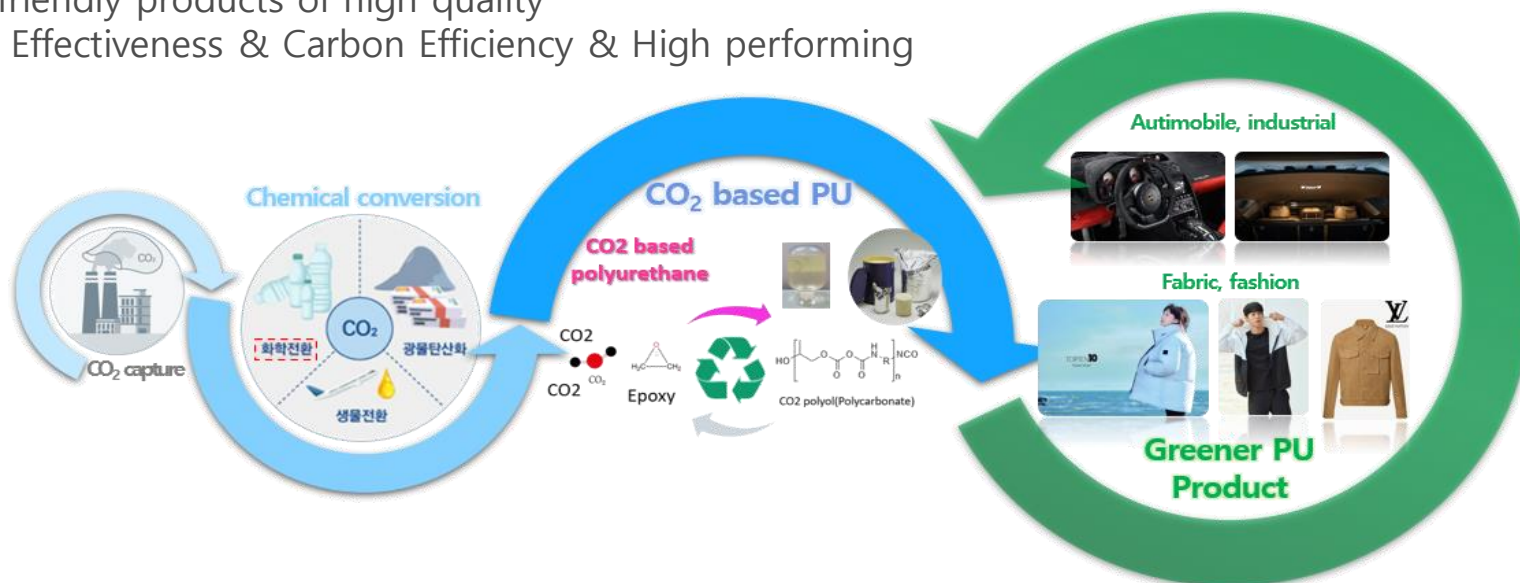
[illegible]friendly products of high quality
Effectiveness & Carbon Efficiency & High performing

Autimobile, industrial

Chemical conversion

$CO_2$ based PU

CO2 based polyurethane

$CO_2$

화학전환

광물탄산화

생물전환

$CO_2$ capture

CO2

CO2

Epoxy

CO2 polyol(Polycarbonate)

Fabric, fashion

Greener PU Product